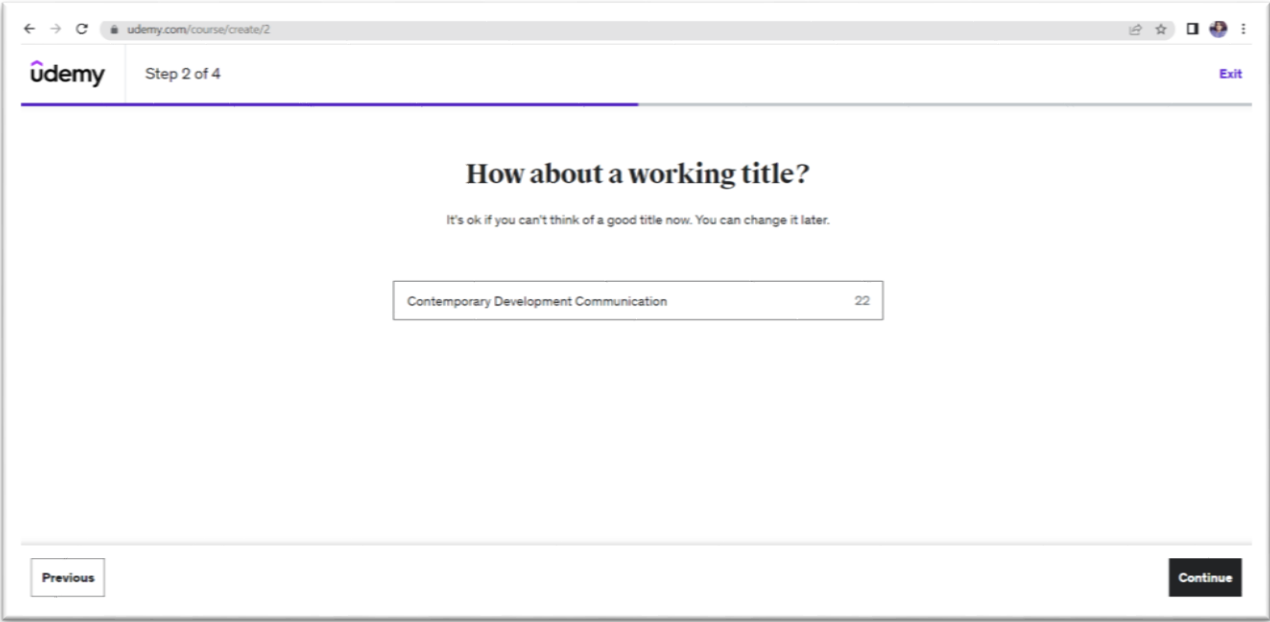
udemy.com/course/create/2

ûdemy Step 2 of 4 Exit

How about a working title?

It's ok if you can't think of a good title now. You can change it later.

Contemporary Development Communication 22

Previous

Continue